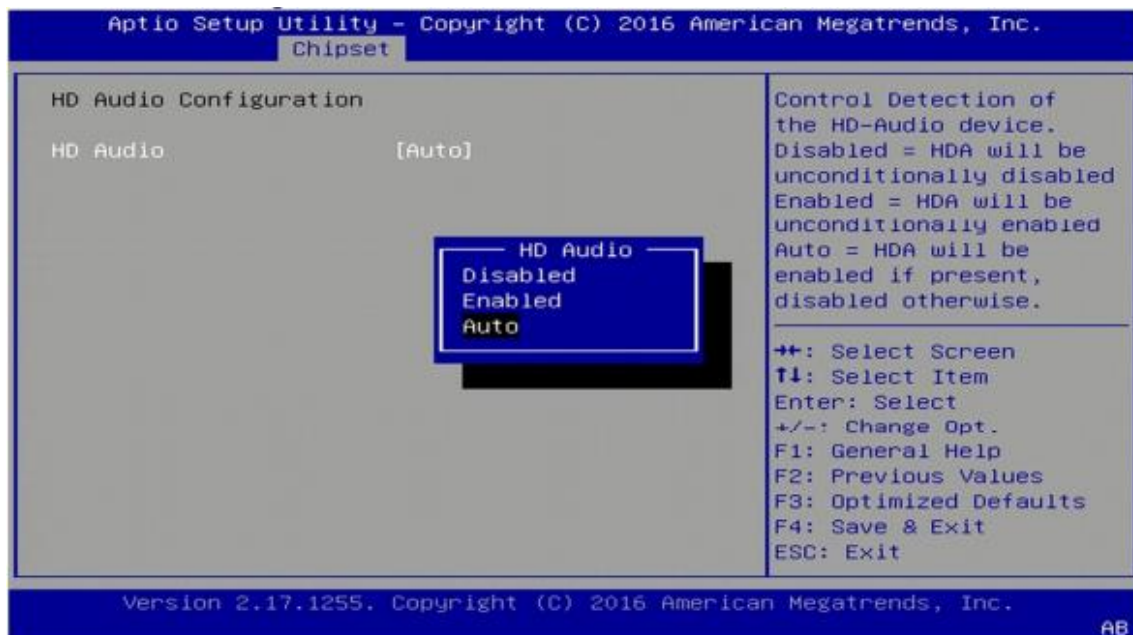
Aptio Setup Utility – Copyright (C) 2016 American Megatrends, Inc.
Chipset

HD Audio Configuration

HD Audio [Auto]

HD Audio
Disabled
Enabled
Auto

Control Detection of the HD-Audio device. Disabled = HDA will be unconditionally disabled Enabled = HDA will be unconditionally enabled Auto = HDA will be enabled if present, disabled otherwise.

→←: Select Screen
↑↓: Select Item
Enter: Select
+/-: Change Opt.
F1: General Help
F2: Previous Values
F3: Optimized Defaults
F4: Save & Exit
ESC: Exit

Version 2.17.1255. Copyright (C) 2016 American Megatrends, Inc.
AB